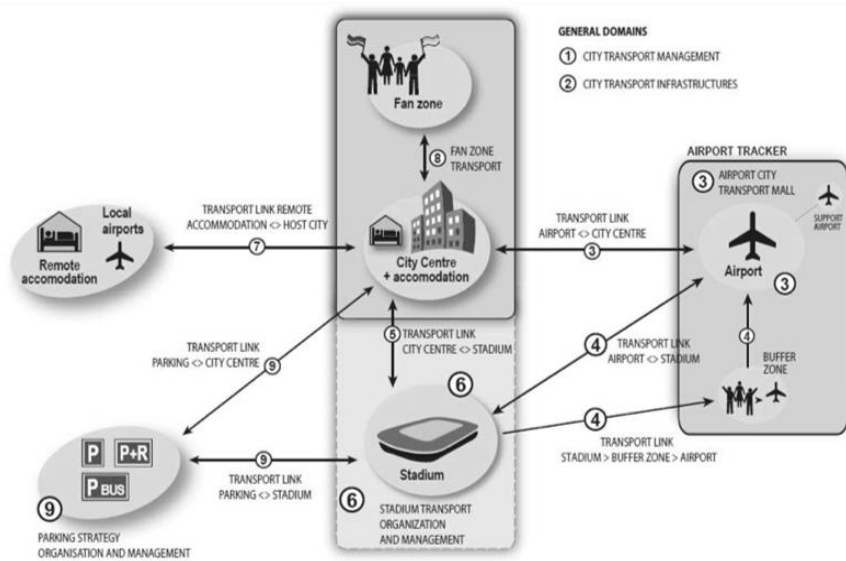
GENERAL DOMAINS

① CITY TRANSPORT MANAGEMENT

② CITY TRANSPORT INFRASTRUCTURES

Fan zone

⑧ FAN ZONE TRANSPORT

AIRPORT TRACKER

③ AIRPORT CITY TRANSPORT MALL

SUPPORT AIRPORT

Local airports

Remote accomodation

TRANSPORT LINK REMOTE ACCOMMODATION <> HOST CITY

⑦

City Centre + accomodation

TRANSPORT LINK AIRPORT <> CITY CENTRE

③

Airport

③

TRANSPORT LINK PARKING <> CITY CENTRE

⑨

⑤ TRANSPORT LINK CITY CENTRE <> STADIUM

④ TRANSPORT LINK AIRPORT <> STADIUM

④

BUFFER ZONE

⑥

④

TRANSPORT LINK STADIUM > BUFFER ZONE > AIRPORT

P

P+R

P BUS

⑨ TRANSPORT LINK PARKING <> STADIUM

Stadium

⑨

PARKING STRATEGY ORGANISATION AND MANAGEMENT

⑥

STADIUM TRANSPORT ORGANIZATION AND MANAGEMENT